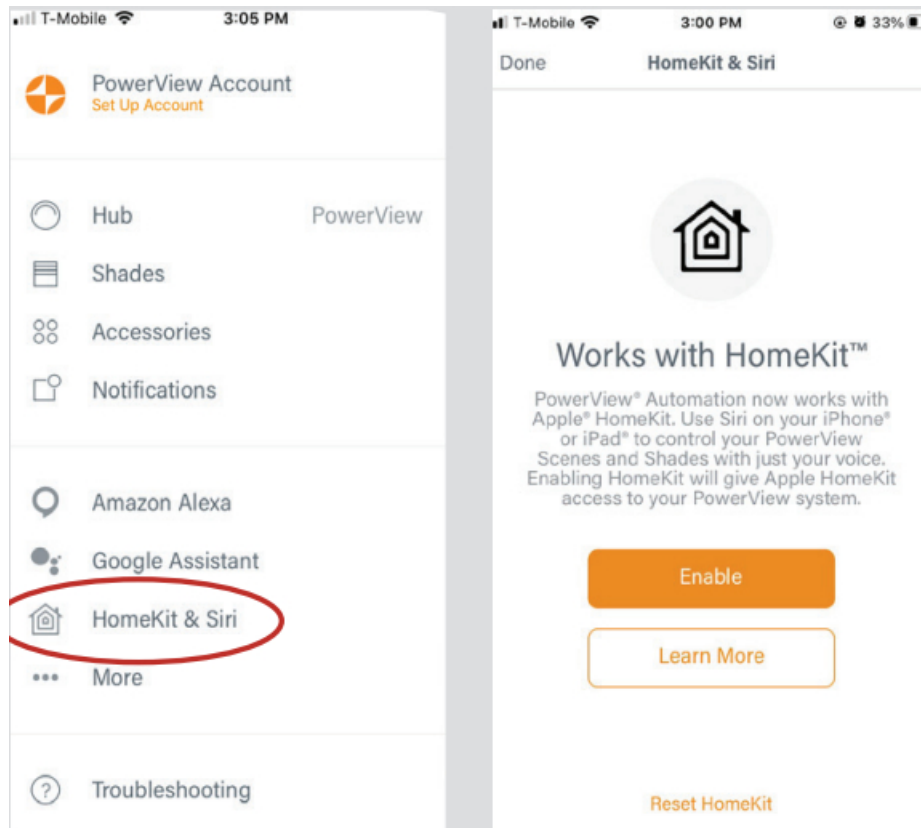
T-Mobile 3:05 PM

PowerView Account
Set Up Account

Hub PowerView
Shades
Accessories
Notifications

Amazon Alexa
Google Assistant
HomeKit & Siri
More

Troubleshooting

T-Mobile 3:00 PM 33%

Done HomeKit & Siri

Works with HomeKit™

PowerView® Automation now works with Apple® HomeKit. Use Siri on your iPhone® or iPad® to control your PowerView Scenes and Shades with just your voice. Enabling HomeKit will give Apple HomeKit access to your PowerView system.

Enable

Learn More

Reset HomeKit